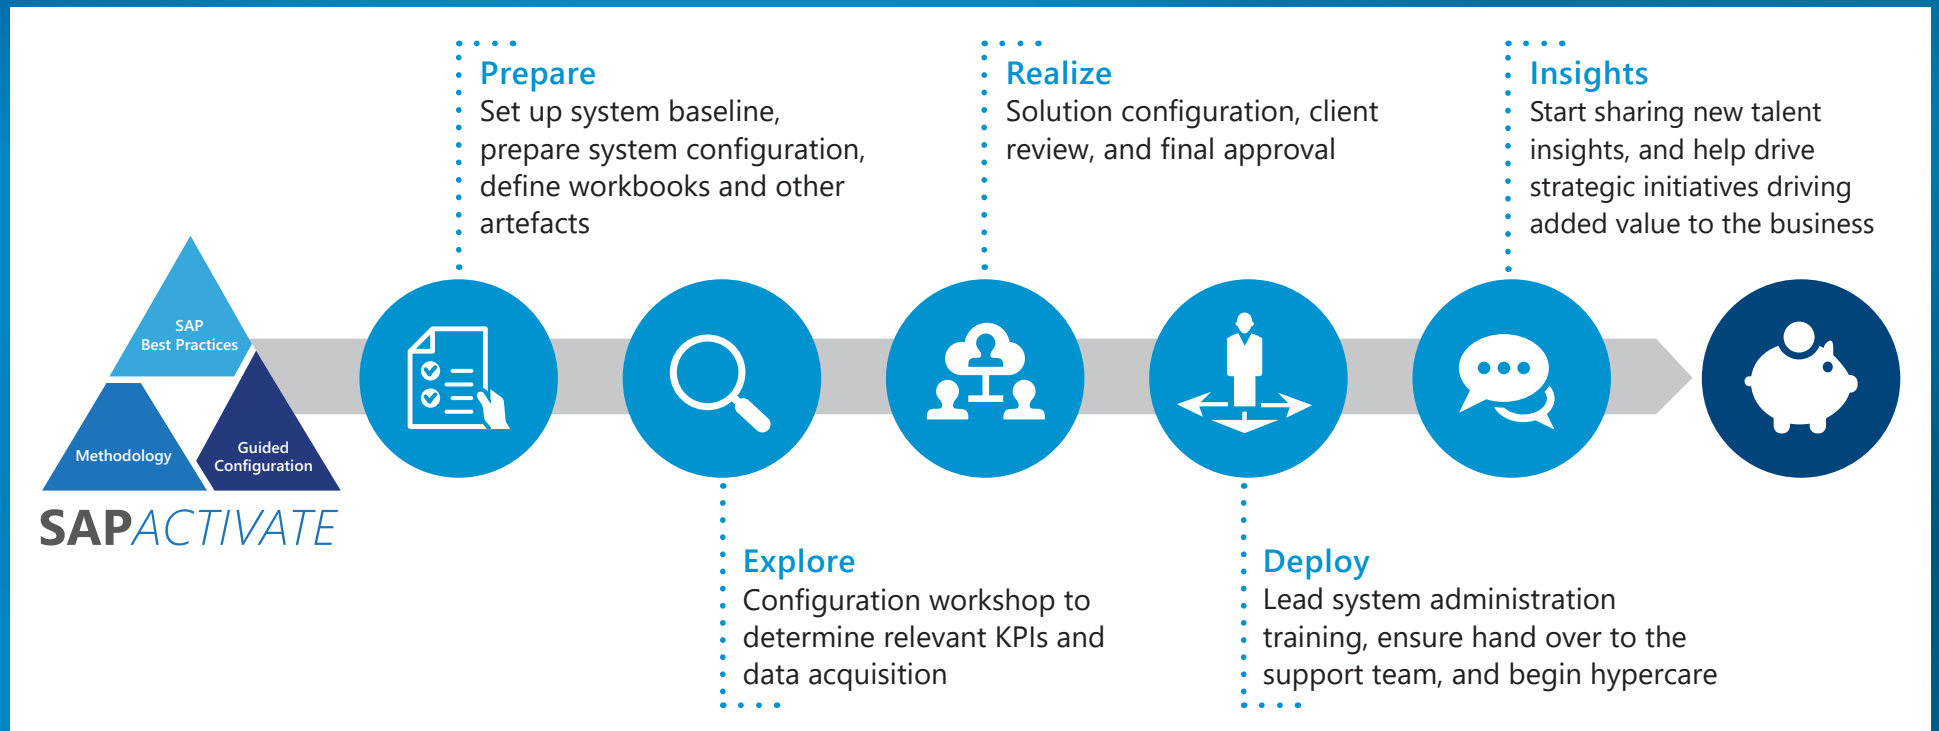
SAP Best Practices

Methodology

Guided Configuration

SAPACTIVATE

Prepare
Set up system baseline, prepare system configuration, define workbooks and other artefacts

Explore
Configuration workshop to determine relevant KPIs and data acquisition

Realize
Solution configuration, client review, and final approval

Deploy
Lead system administration training, ensure hand over to the support team, and begin hypercare

Insights
Start sharing new talent insights, and help drive strategic initiatives driving added value to the business